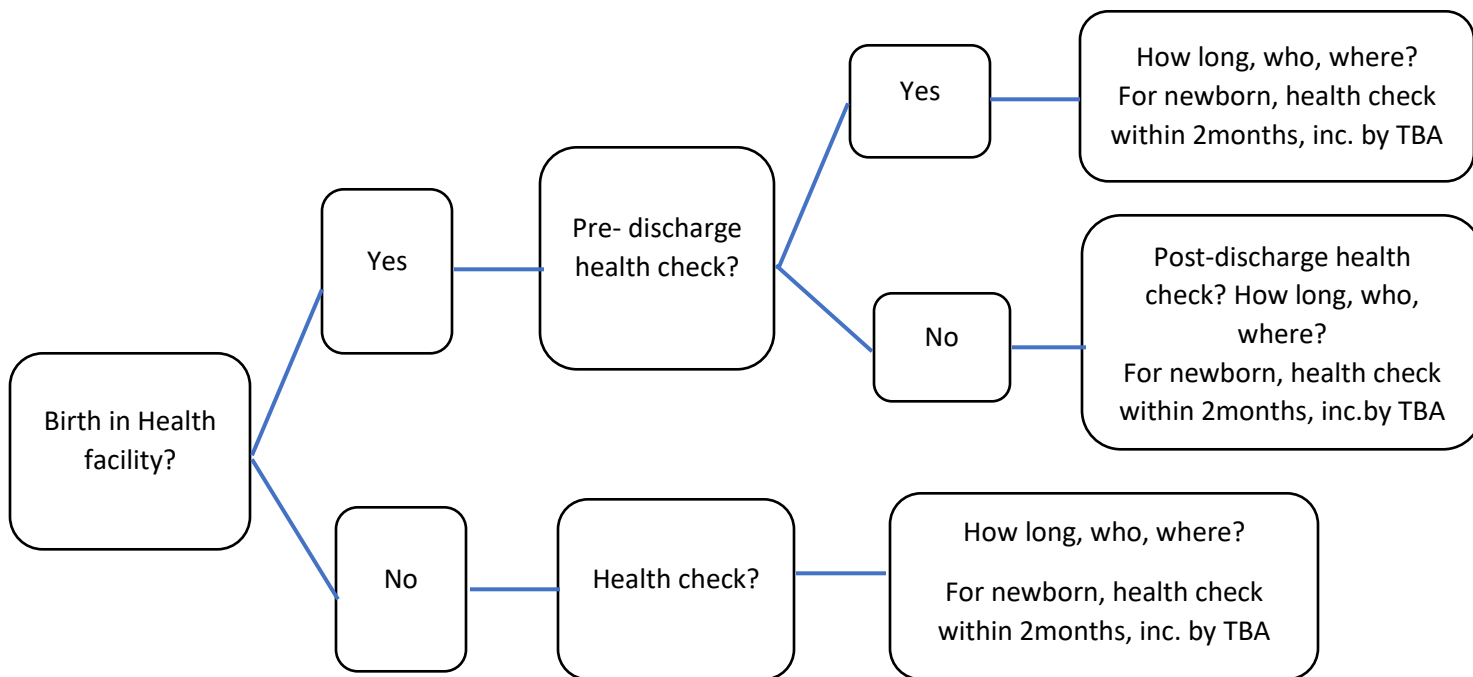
Birth in Health facility?

Yes

Pre- discharge health check?

Yes

How long, who, where? For newborn, health check within 2months, inc. by TBA

No

Post-discharge health check? How long, who, where?
For newborn, health check within 2months, inc.by TBA

No

Health check?

How long, who, where?

For newborn, health check within 2months, inc. by TBA